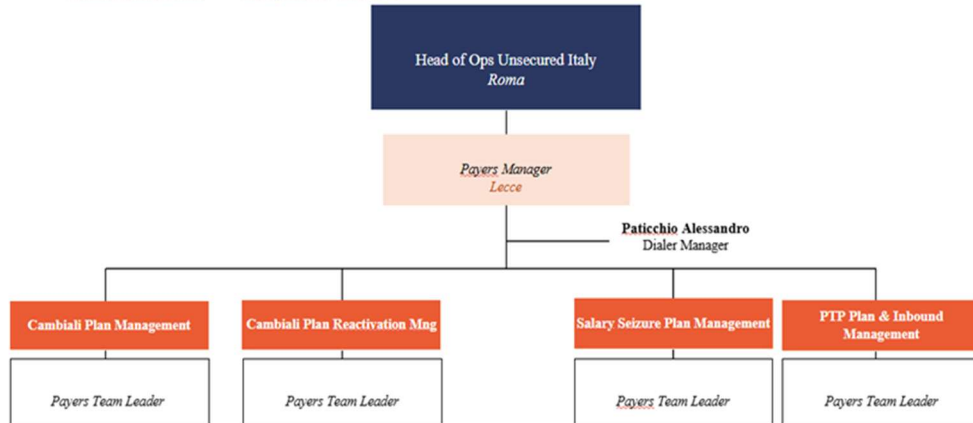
Head of Ops Unsecured Italy
Roma

Payers Manager
Lecce

Paticchio Alessandro
Dialer Manager

Cambiali Plan Management

Cambiali Plan Reactivation Mng

Salary Seizure Plan Management

PTP Plan & Inbound Management

Payers Team Leader

Payers Team Leader

Payers Team Leader

Payers Team Leader